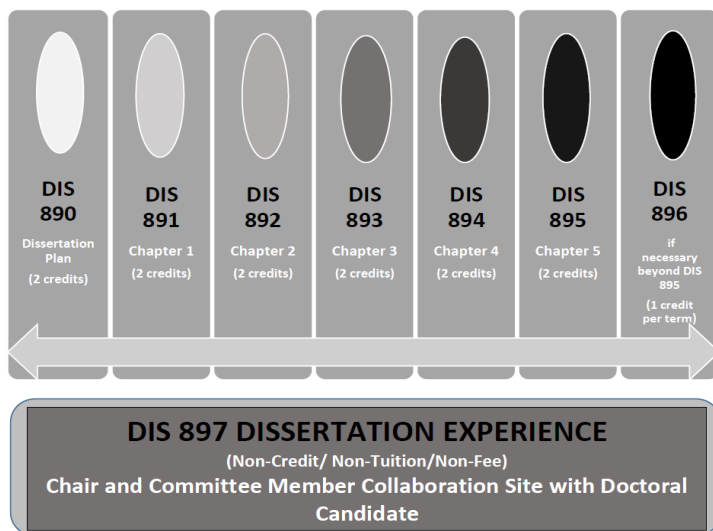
DIS 890
Dissertation Plan
(2 credits)

DIS 891
Chapter 1
(2 credits)

DIS 892
Chapter 2
(2 credits)

DIS 893
Chapter 3
(2 credits)

DIS 894
Chapter 4
(2 credits)

DIS 895
Chapter 5
(2 credits)

DIS 896
if necessary beyond DIS 895
(1 credit per term)

DIS 897 DISSERTATION EXPERIENCE
(Non-Credit/ Non-Tuition/Non-Fee)
Chair and Committee Member Collaboration Site with Doctoral Candidate